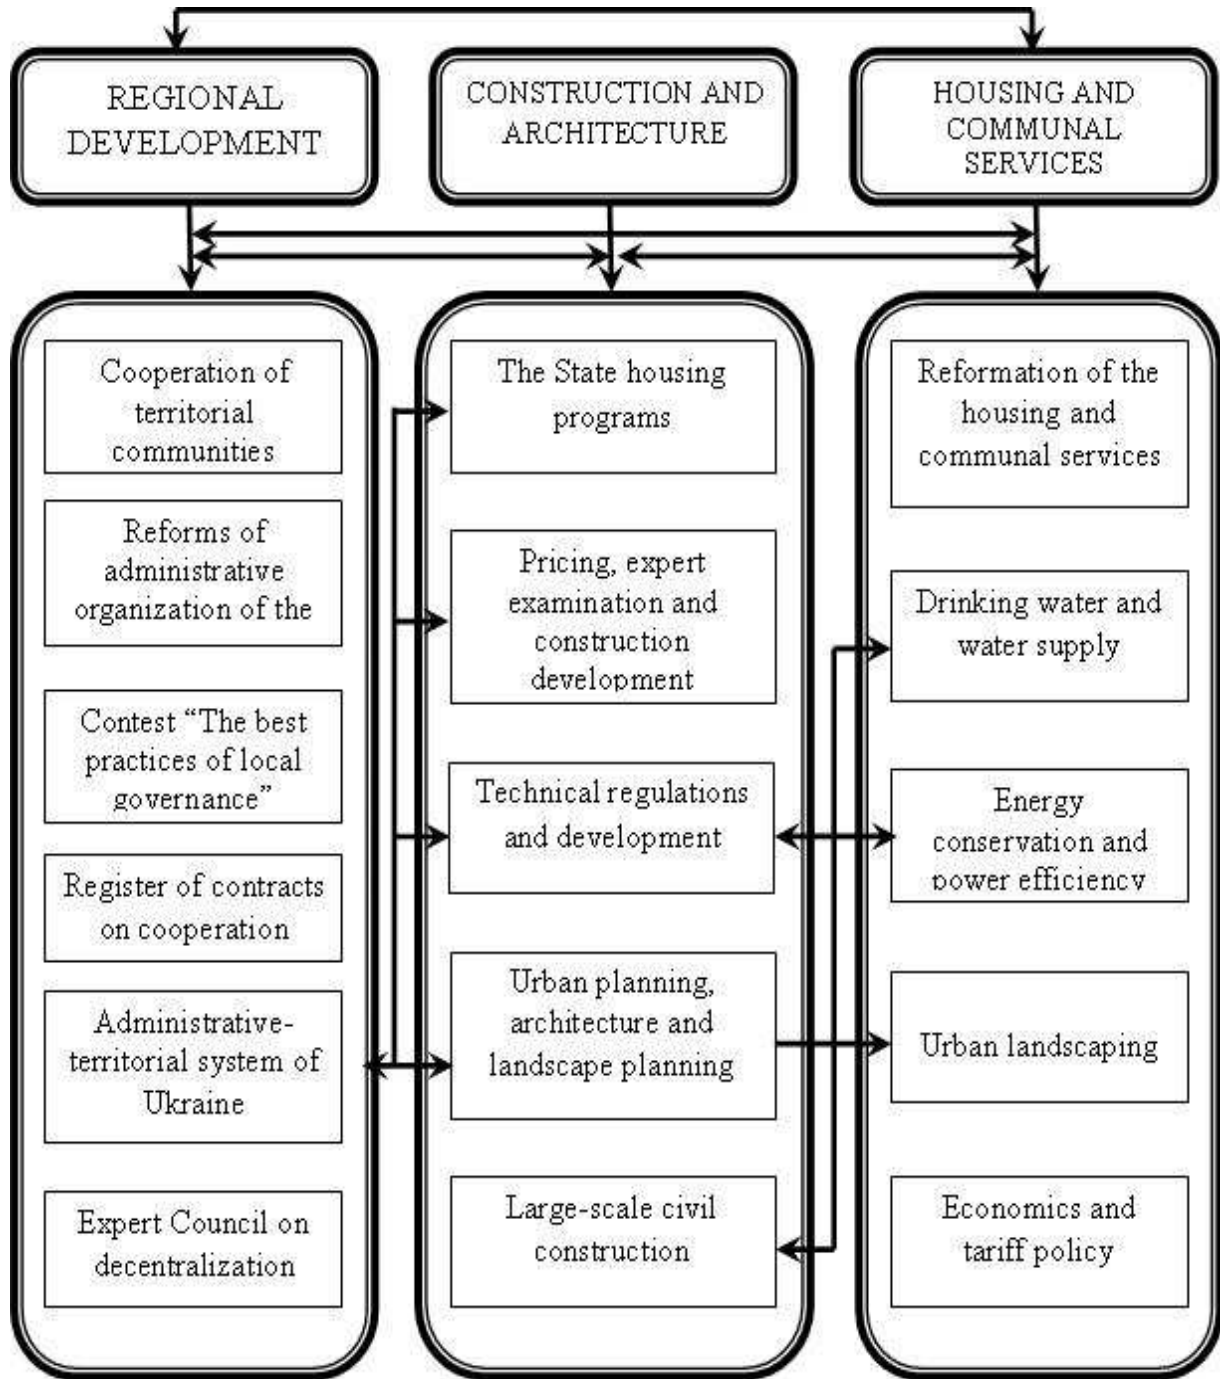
REGIONAL DEVELOPMENT

CONSTRUCTION AND ARCHITECTURE

HOUSING AND COMMUNAL SERVICES

Cooperation of territorial communities

Reforms of administrative organization of the

Contest "The best practices of local governance"

Register of contracts on cooperation

Administrative-territorial system of Ukraine

Expert Council on decentralization

The State housing programs

Pricing, expert examination and construction development

Technical regulations and development

Urban planning, architecture and landscape planning

Large-scale civil construction

Reformation of the housing and communal services

Drinking water and water supply

Energy conservation and power efficiency

Urban landscaping

Economics and tariff policy